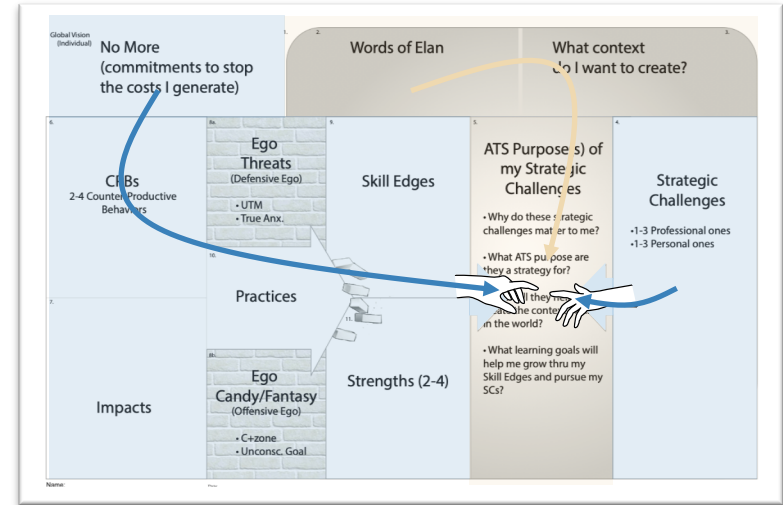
Global Vision (Individual)

No More (commitments to stop the costs I generate)

1.

2.

Words of Elan

What context do I want to create?

3.

6.

CPBs
2-4 Counter Productive Behaviors

8a.

Ego Threats
(Defensive Ego)

• UTM
• True Anx.

9.

Skill Edges

5.

ATS Purpose(s) of my Strategic Challenges

• Why do these strategic challenges matter to me?

• What ATS purpose are they a strategy for?

• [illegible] they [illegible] the context in the world?

• What learning goals will help me grow thru my Skill Edges and pursue my SCs?

4.

Strategic Challenges

•1-3 Professional ones
•1-3 Personal ones

10.

Practices

7.

11.

8b.

Ego Candy/Fantasy
(Offensive Ego)

• C+zone
• Unconsc. Goal

Strengths (2-4)

Impacts

Name:

Date: